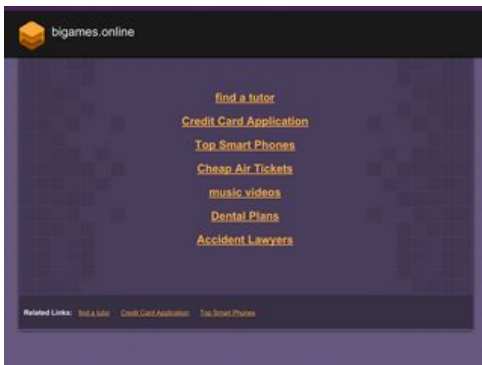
bigames.online

find a tutor

Credit Card Application

Top Smart Phones

Cheap Air Tickets

music videos

Dental Plans

Accident Lawyers

Related Links: find a tutor Credit Card Application Top Smart Phones